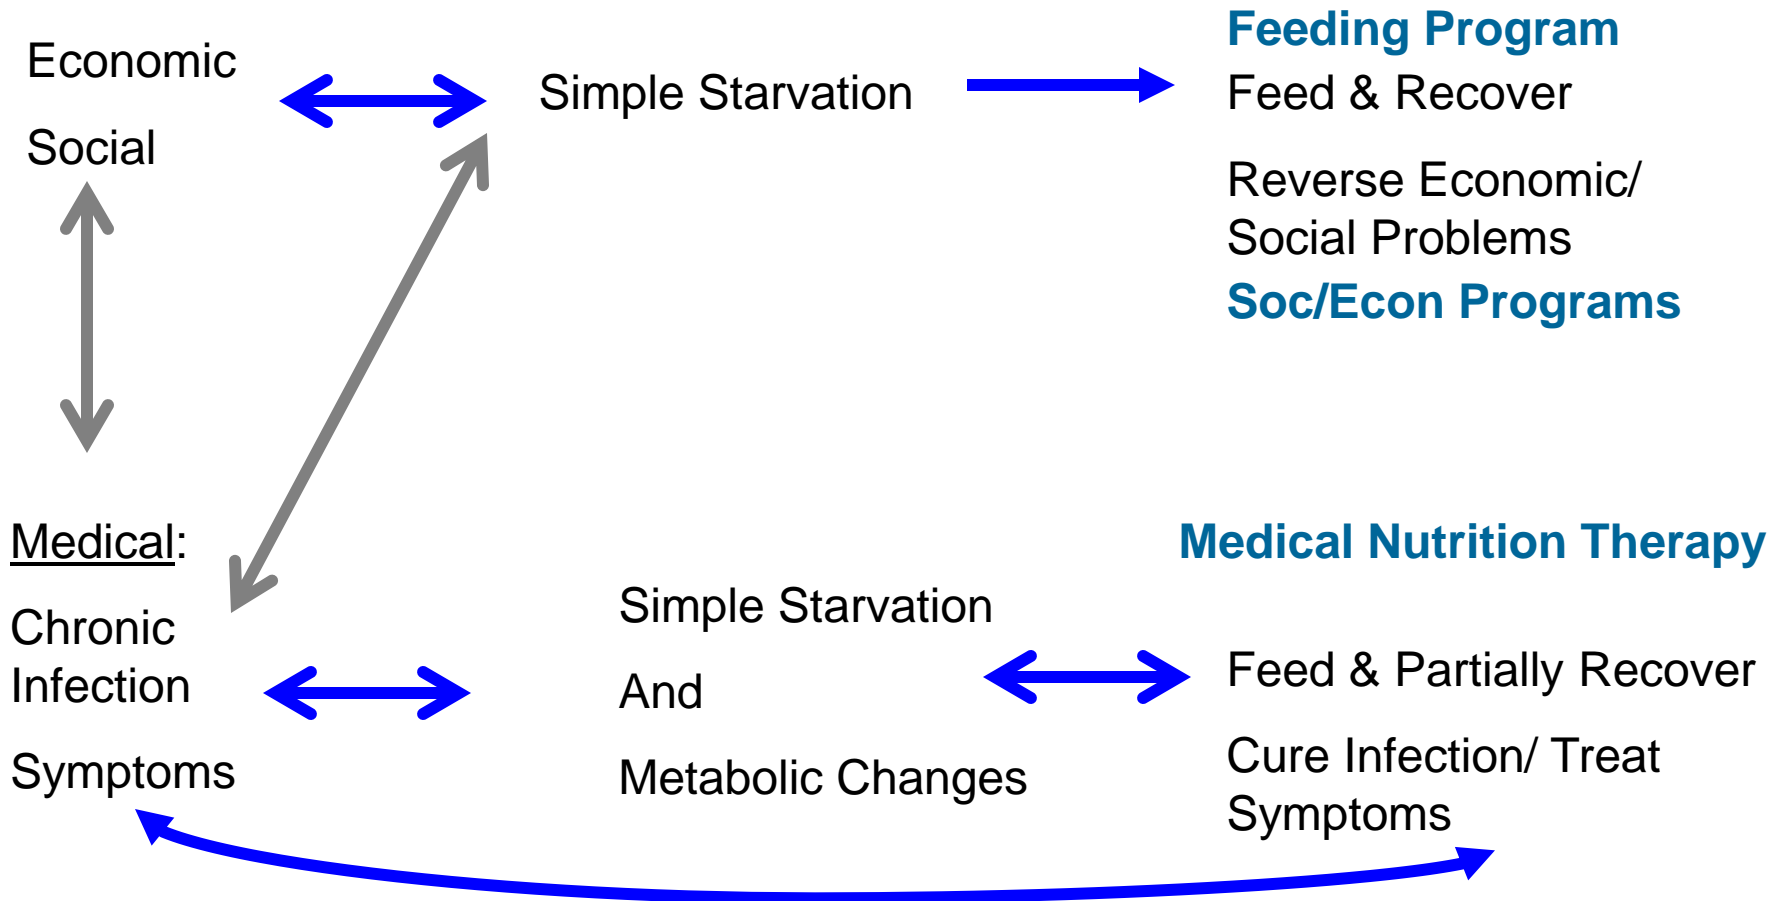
Economic

Social

Simple Starvation

Feeding Program

Feed & Recover

Reverse Economic/ Social Problems

Soc/Econ Programs

Medical:

Chronic Infection

Symptoms

Simple Starvation

And

Metabolic Changes

Medical Nutrition Therapy

Feed & Partially Recover

Cure Infection/ Treat Symptoms